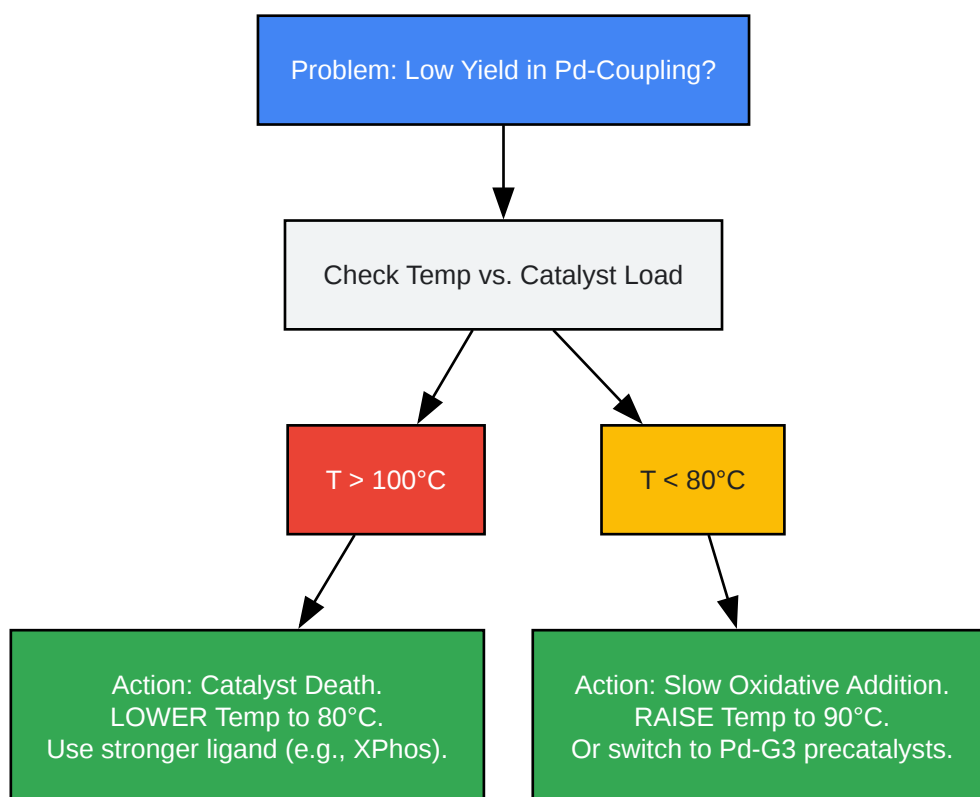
Problem: Low Yield in Pd-Coupling?

Check Temp vs. Catalyst Load

T > 100°C

T < 80°C

Action: Catalyst Death.
LOWER Temp to 80°C.
Use stronger ligand (e.g., XPhos).

Action: Slow Oxidative Addition.
RAISE Temp to 90°C.
Or switch to Pd-G3 precatalysts.